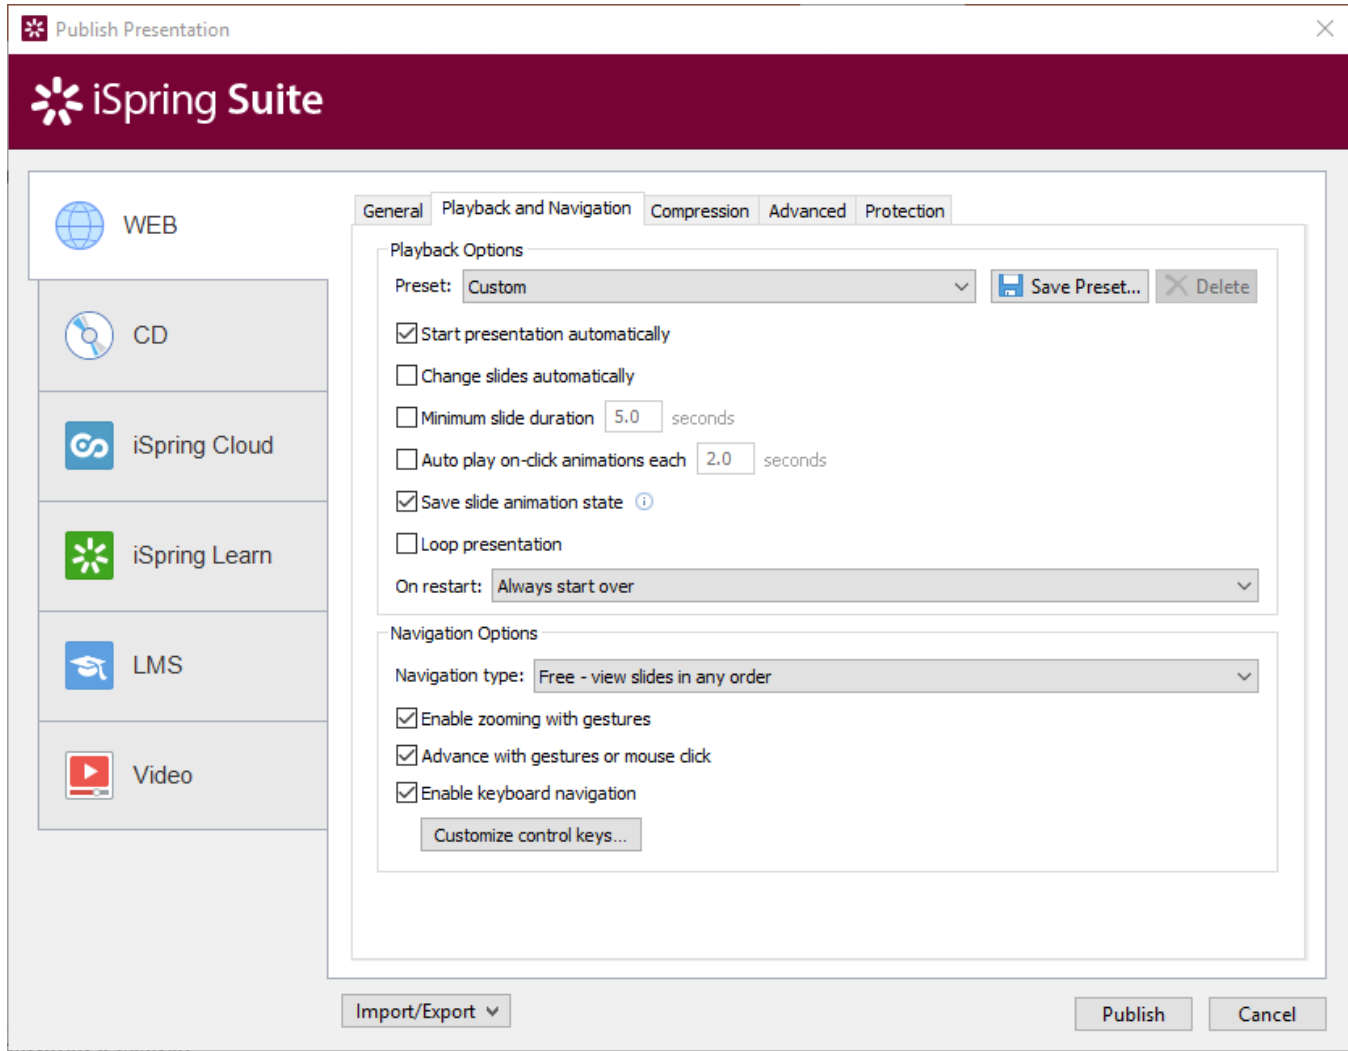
Publish Presentation

iSpring Suite

WEB

CD

iSpring Cloud

iSpring Learn

LMS

Video

General | Playback and Navigation | Compression | Advanced | Protection

Playback Options

Preset: Custom

Save Preset...

Delete

Start presentation automatically

Change slides automatically

Minimum slide duration 5.0 seconds

Auto play on-click animations each 2.0 seconds

Save slide animation state

Loop presentation

On restart: Always start over

Navigation Options

Navigation type: Free - view slides in any order

Enable zooming with gestures

Advance with gestures or mouse click

Enable keyboard navigation

Customize control keys...

Import/Export

Publish

Cancel